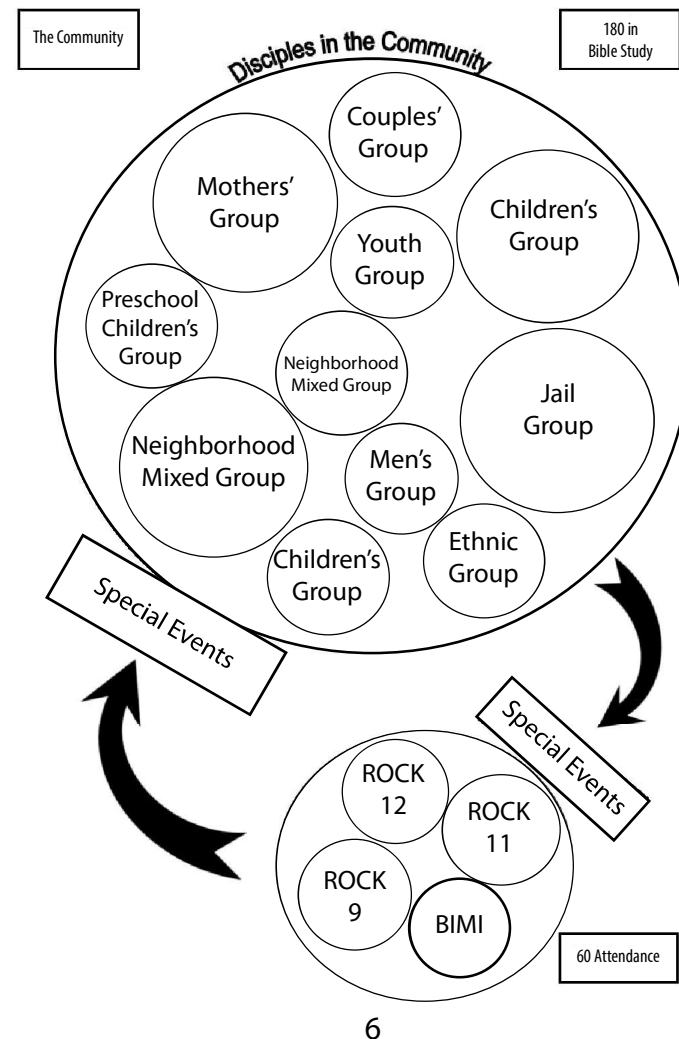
The Community

Disciples in the Community

180 in Bible Study

Couples' Group

Mothers' Group

Children's Group

Youth Group

Preschool Children's Group

Neighborhood Mixed Group

Jail Group

Neighborhood Mixed Group

Men's Group

Ethnic Group

Children's Group

Special Events

Special Events

ROCK 12

ROCK 11

ROCK 9

BIMI

60 Attendance

6